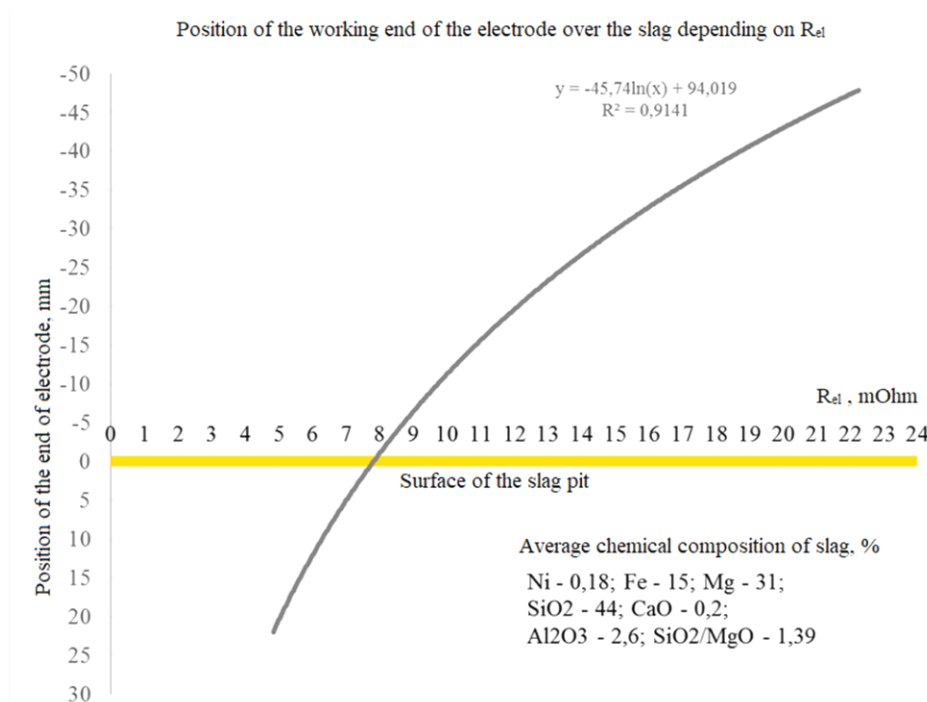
Position of the working end of the electrode over the slag depending on $R_{el}$

$y = -45,74\ln(x) + 94,019$
$R^2 = 0,9141$

Position of the end of electrode, mm

-50
-45
-40
-35
-30
-25
-20
-15
-10
-5
0
5
10
15
20
25
30

0 1 2 3 4 5 6 7 8 9 10 11 12 13 14 15 16 17 18 19 20 21 22 23 24

$R_{el}$ , mOhm

Surface of the slag pit

Average chemical composition of slag, %

Ni - 0,18; Fe - 15; Mg - 31;
SiO2 - 44; CaO - 0,2;
Al2O3 - 2,6; SiO2/MgO - 1,39